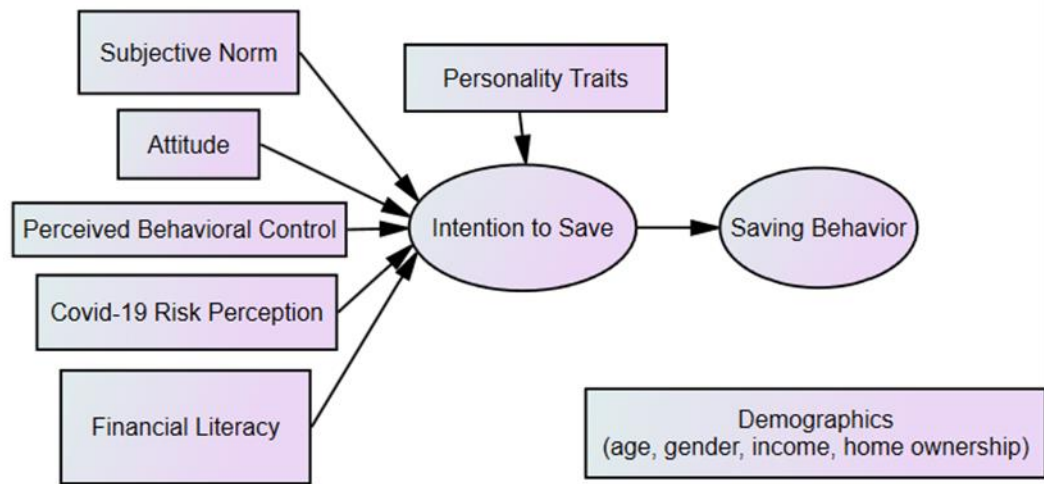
Subjective Norm

Personality Traits

Attitude

Perceived Behavioral Control

Intention to Save

Saving Behavior

Covid-19 Risk Perception

Financial Literacy

Demographics
(age, gender, income, home ownership)